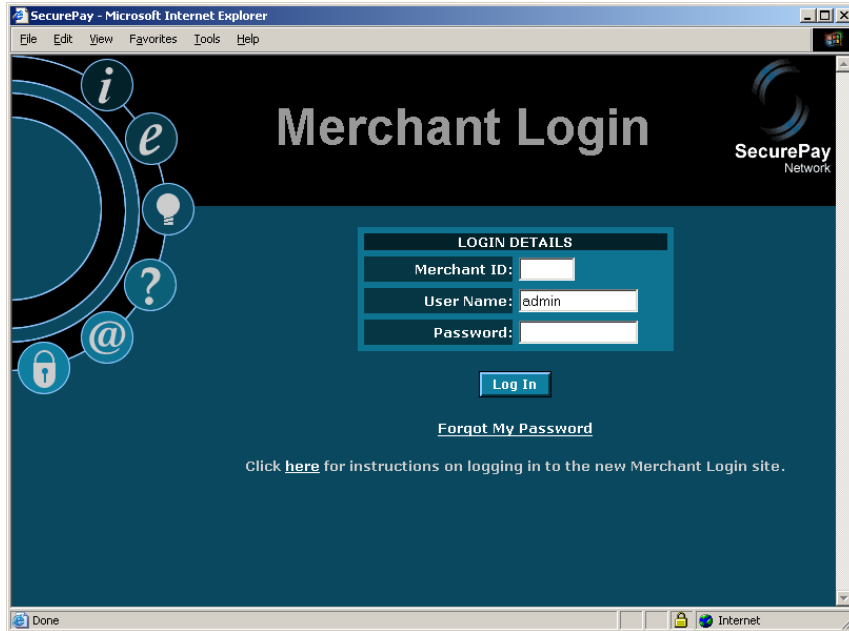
SecurePay - Microsoft Internet Explorer

File Edit View Favorites Tools Help

i
e
?
@

Merchant Login

SecurePay
Network

| LOGIN DETAILS | |
|---|---|
| Merchant ID: | |
| User Name: | admin |
| Password: | |

Log In

Forgot My Password

Click here for instructions on logging in to the new Merchant Login site.

Done

Internet